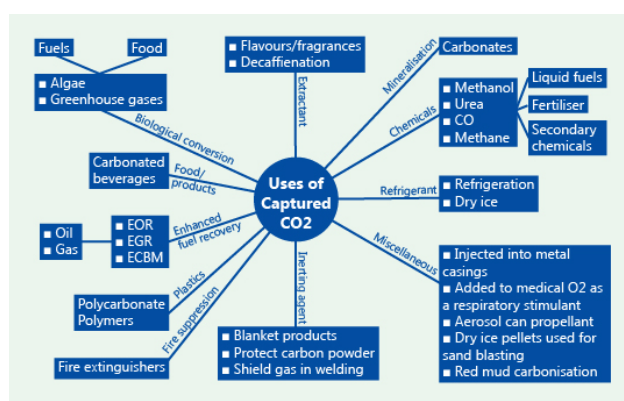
Uses of Captured CO2

Fuels

Food

■ Algae
■ Greenhouse gases

Biological conversion

■ Flavours/fragrances
■ Decaffienation

Extractant

Mineralisation

Carbonates

Chemicals

■ Methanol
■ Urea
■ CO
■ Methane

Liquid fuels

Fertiliser

Secondary chemicals

Carbonated beverages

Food/ products

Refrigerant

■ Refrigeration
■ Dry ice

■ Oil
■ Gas

■ EOR
■ EGR
■ ECBM

Enhanced fuel recovery

Miscellaneous

■ Injected into metal casings
■ Added to medical O2 as a respiratory stimulant
■ Aerosol can propellant
■ Dry ice pellets used for sand blasting
■ Red mud carbonisation

Plastics

Polycarbonate Polymers

Fire suppression

Fire extinguishers

Inerting agent

■ Blanket products
■ Protect carbon powder
■ Shield gas in welding